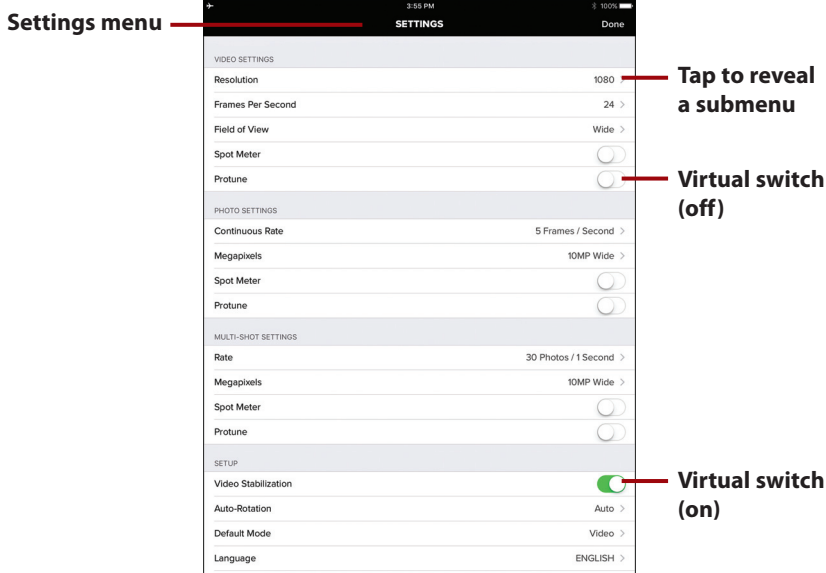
Settings menu

3:55 PM

100%

SETTINGS

Done

VIDEO SETTINGS

Resolution 1080

Frames Per Second 24

Field of View Wide

Spot Meter

Protune

PHOTO SETTINGS

Continuous Rate 5 Frames / Second

Megapixels 10MP Wide

Spot Meter

Protune

MULTI-SHOT SETTINGS

Rate 30 Photos / 1 Second

Megapixels 10MP Wide

Spot Meter

Protune

SETUP

Video Stabilization

Auto-Rotation Auto

Default Mode Video

Language ENGLISH

Tap to reveal a submenu

Virtual switch (off)

Virtual switch (on)